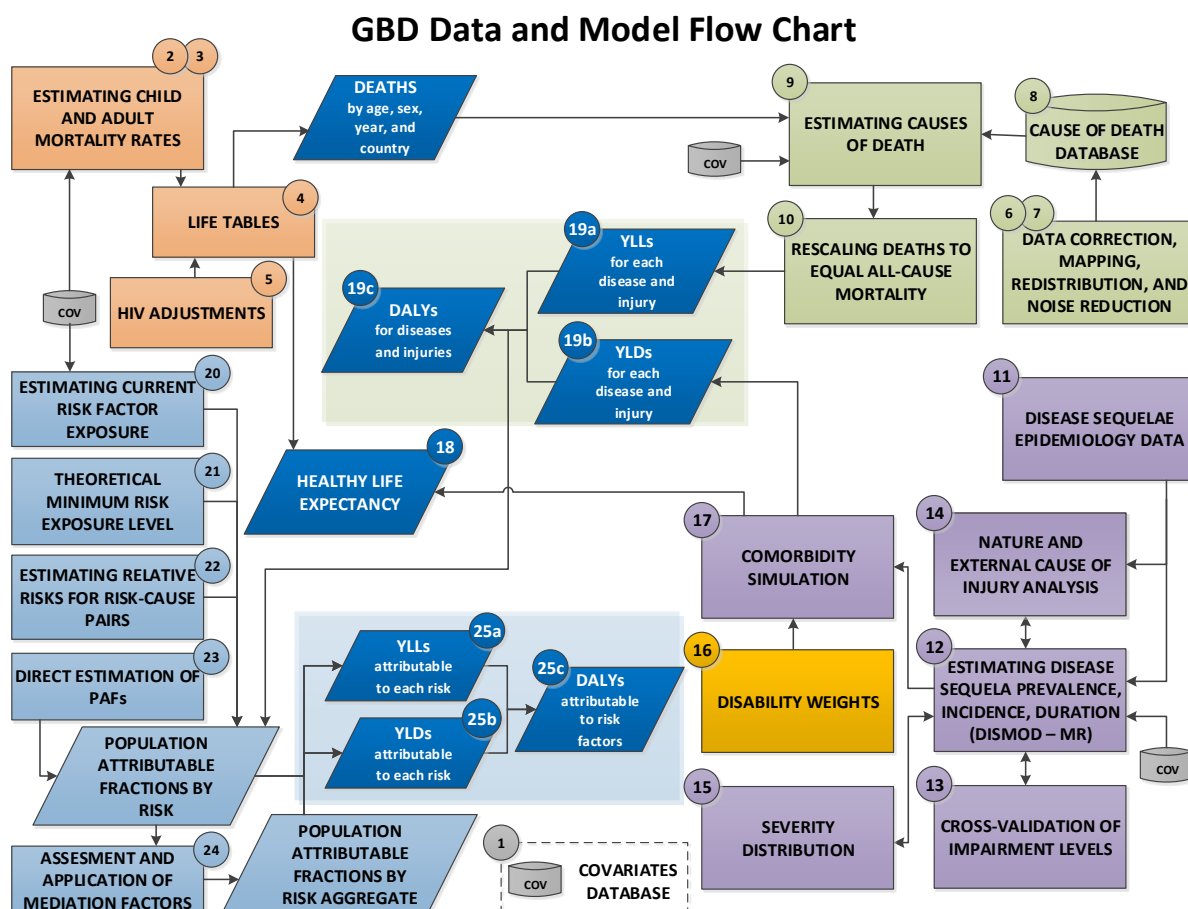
GBD Data and Model Flow Chart

2 3
ESTIMATING CHILD AND ADULT MORTALITY RATES

DEATHS
by age, sex, year, and country

9
ESTIMATING CAUSES OF DEATH

8
CAUSE OF DEATH DATABASE

COV

4
LIFE TABLES

5
HIV ADJUSTMENTS

COV

10
RESCALING DEATHS TO EQUAL ALL-CAUSE MORTALITY

6 7
DATA CORRECTION, MAPPING, REDISTRIBUTION, AND NOISE REDUCTION

19a
YLLs
for each disease and injury

19c
DALYs
for diseases and injuries

19b
YLDs
for each disease and injury

20
ESTIMATING CURRENT RISK FACTOR EXPOSURE

11
DISEASE SEQUELAE EPIDEMIOLOGY DATA

18
HEALTHY LIFE EXPECTANCY

21
THEORETICAL MINIMUM RISK EXPOSURE LEVEL

17
COMORBIDITY SIMULATION

14
NATURE AND EXTERNAL CAUSE OF INJURY ANALYSIS

22
ESTIMATING RELATIVE RISKS FOR RISK-CAUSE PAIRS

25a
YLLs
attributable to each risk

25c
DALYs
attributable to risk factors

23
DIRECT ESTIMATION OF PAFs

16
DISABILITY WEIGHTS

12
ESTIMATING DISEASE SEQUELA PREVALENCE, INCIDENCE, DURATION (DISMOD – MR)

25b
YLDs
attributable to each risk

COV

POPULATION ATTRIBUTABLE FRACTIONS BY RISK

15
SEVERITY DISTRIBUTION

13
CROSS-VALIDATION OF IMPAIRMENT LEVELS

24
ASSESMENT AND APPLICATION OF MEDIATION FACTORS

POPULATION ATTRIBUTABLE FRACTIONS BY RISK AGGREGATE

1
COV
COVARIATES DATABASE